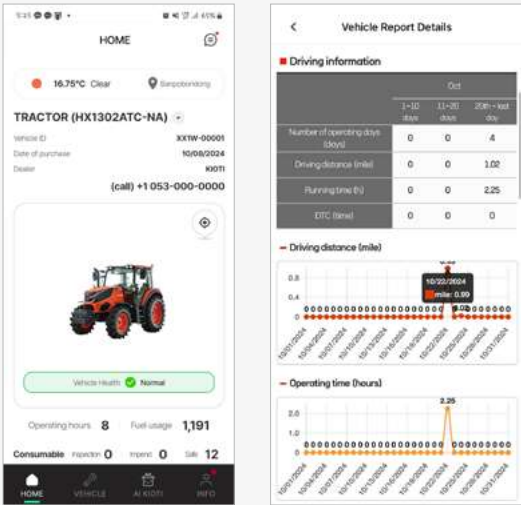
5:25 ⊕ ⊕ ⊕ • 65%

HOME

16.75°C Clear Banpobonding

TRACTOR (HX1302ATC-NA)

Vehicle ID XX1W-00001
Date of purchase 10/08/2024
Dealer KIOTI
(call) +1 053-000-0000

Vehicle Health Normal

Operating hours 8 Fuel usage 1,191

Consumable Inspection 0 Imperat 0 Safe 12

HOME VEHICLE AI KIOTI INFO

Vehicle Report Details

Driving information

| | Oct | | |
|---|---|---|---|
| | 1~10 days | 11~20 days | 20th ~ last day |
| Number of operating days (days) | 0 | 0 | 4 |
| Driving distance (mile) | 0 | 0 | 1.02 |
| Running time (h) | 0 | 0 | 2.25 |
| DTC (time) | 0 | 0 | 0 |

Driving distance (mile)

0.8 0.4 0.2 0

10/22/2024
mile: 0.99

0.03

10/01/2024 10/04/2024 10/07/2024 10/10/2024 10/13/2024 10/16/2024 10/19/2024 10/22/2024 10/25/2024 10/28/2024 10/31/2024

Operating time (hours)

2.0 1.5 1.0 0.5 0

2.25

10/01/2024 10/04/2024 10/07/2024 10/10/2024 10/13/2024 10/16/2024 10/19/2024 10/22/2024 10/25/2024 10/28/2024 10/31/2024